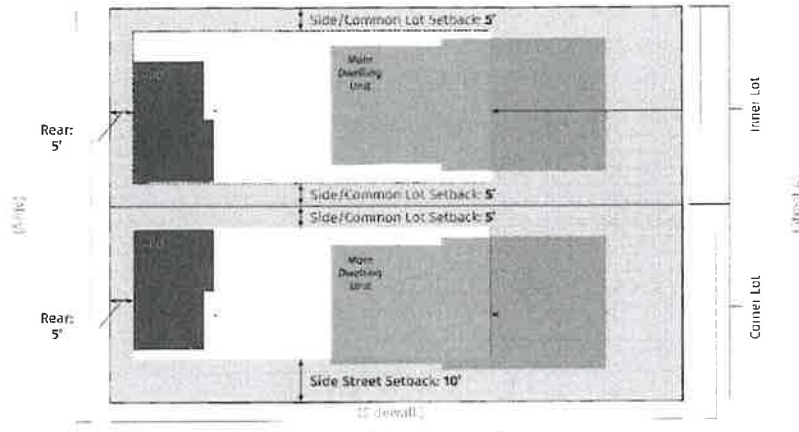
Side/Common Lot Setback: 5'

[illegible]

Main Dwelling Unit

Rear: 5'

Inner Lot

Side/Common Lot Setback: 5'

Side/Common Lot Setback: 5'

(Alley)

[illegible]

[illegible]

Main Dwelling Unit

Rear: 5'

Corner Lot

Side Street Setback: 10'

(Sidewalk)